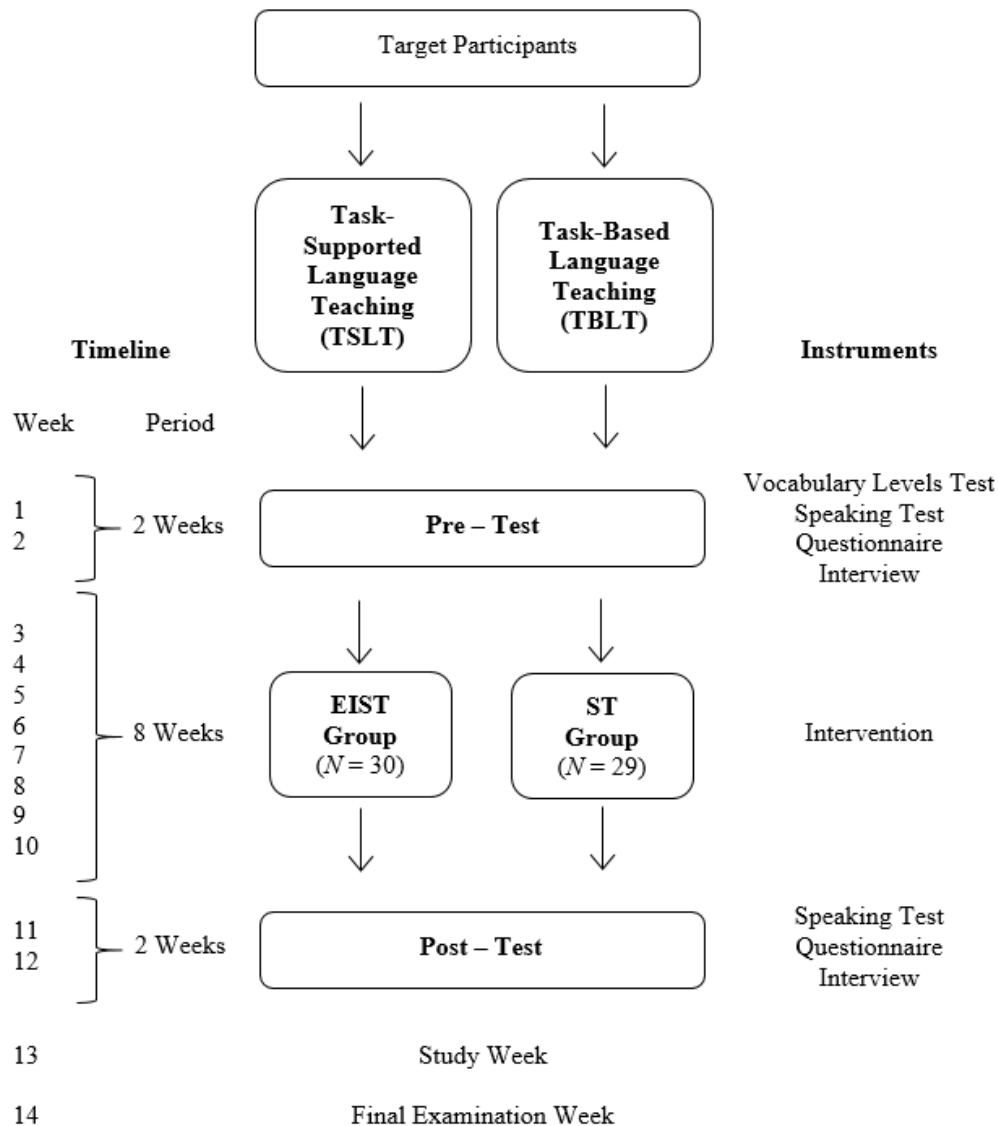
Target Participants

Task-Supported Language Teaching (TSLT)

Task-Based Language Teaching (TBLT)

Timeline

Instruments

Week Period

1
2
2 Weeks

Pre – Test

Vocabulary Levels Test
Speaking Test
Questionnaire
Interview

3
4
5
6
7
8
9
10
8 Weeks

EIST Group ($N = 30$)

ST Group ($N = 29$)

Intervention

11
12
2 Weeks

Post – Test

Speaking Test
Questionnaire
Interview

13 Study Week

14 Final Examination Week